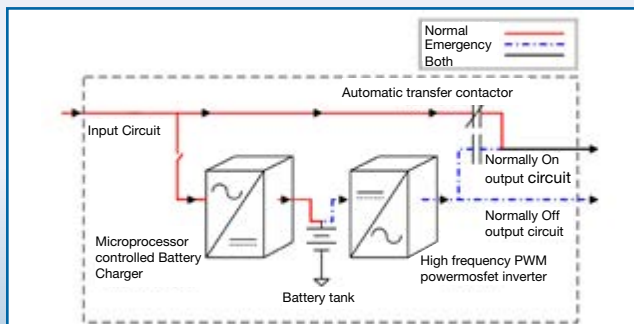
Normal
Emergency
Both

Automatic transfer contactor

Input Circuit

Normally On output circuit

Normally Off output circuit

Microprocessor controlled Battery Charger

High frequency PWM powermosfet inverter

Battery tank